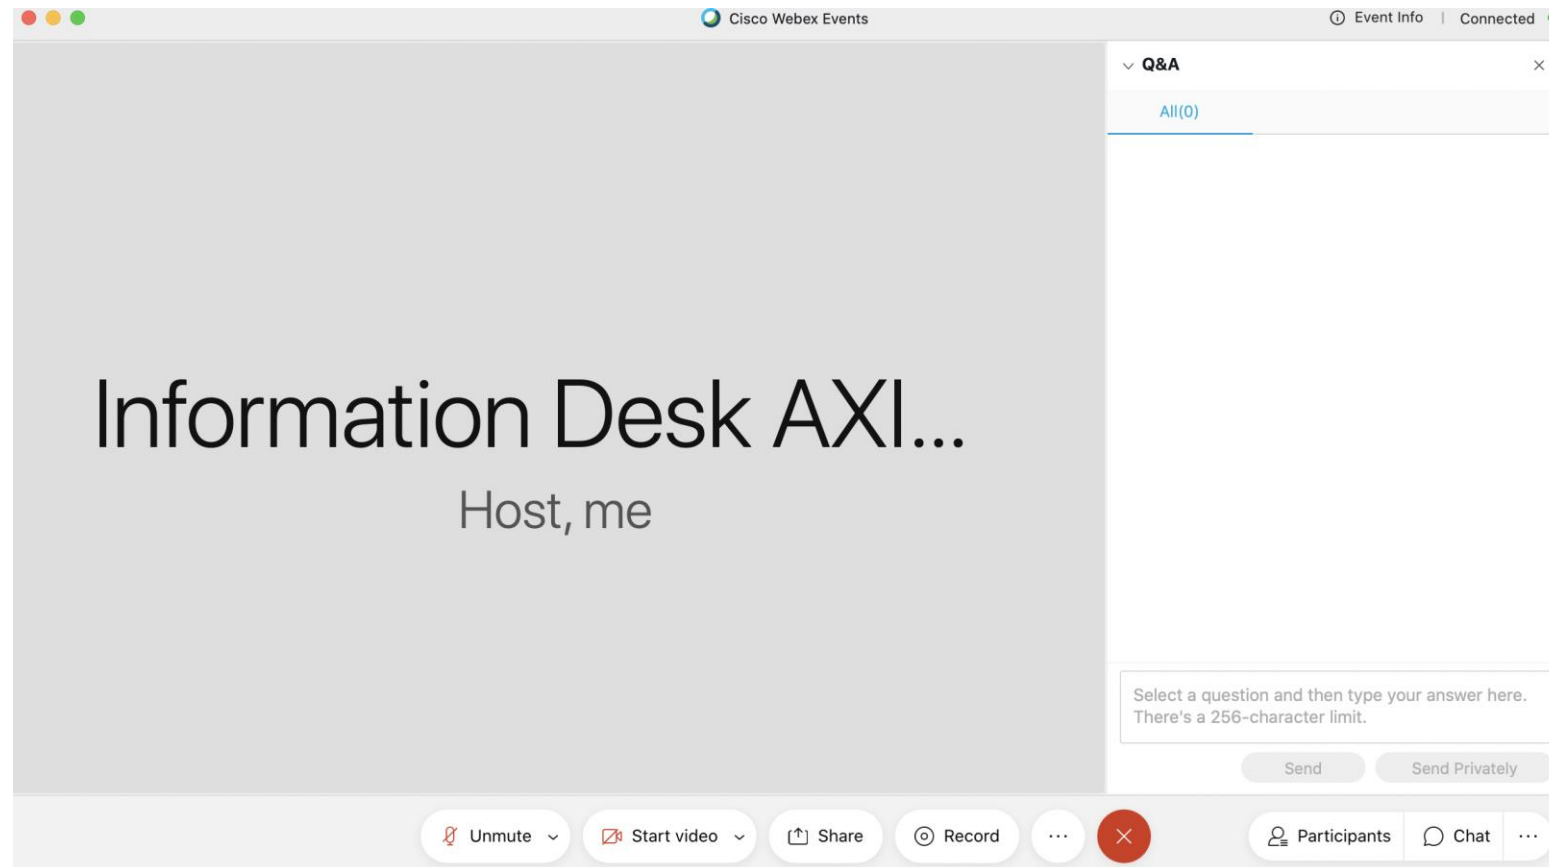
Cisco Webex Events

Event Info | Connected

Q&A

All(0)

Information Desk AXI...

Host, me

Select a question and then type your answer here. There's a 256-character limit.

Send

Send Privately

Unmute

Start video

Share

Record

...

Participants

Chat

...